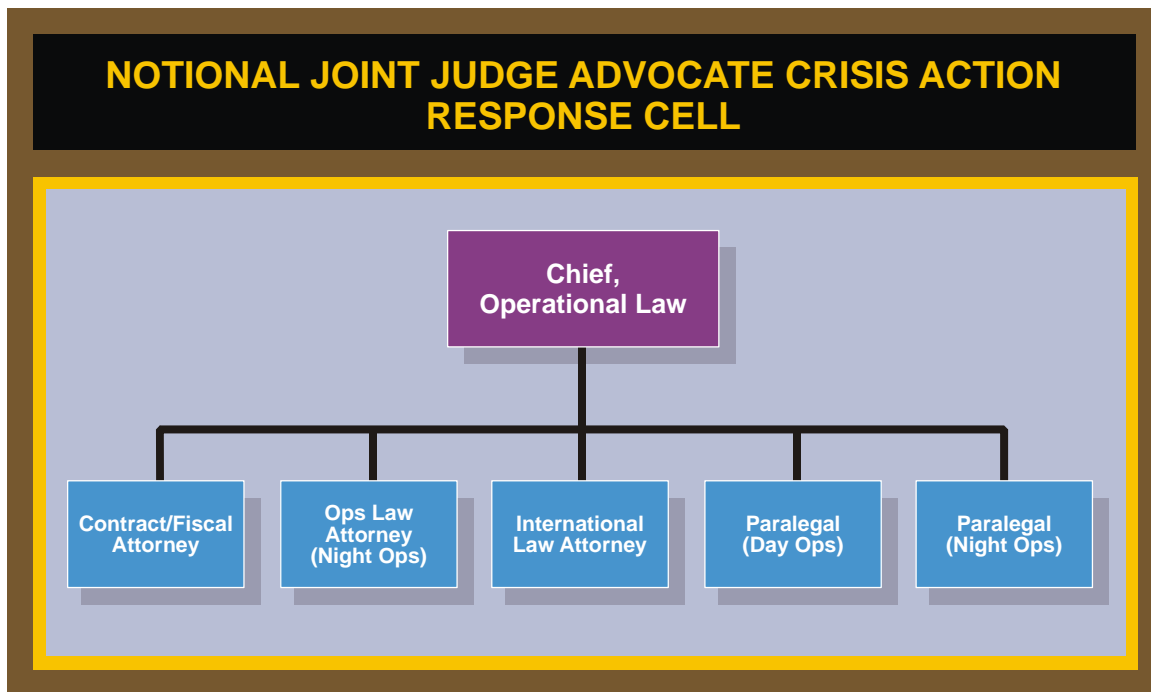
NOTIONAL JOINT JUDGE ADVOCATE CRISIS ACTION RESPONSE CELL

Chief, Operational Law

Contract/Fiscal Attorney

Ops Law Attorney (Night Ops)

International Law Attorney

Paralegal (Day Ops)

Paralegal (Night Ops)